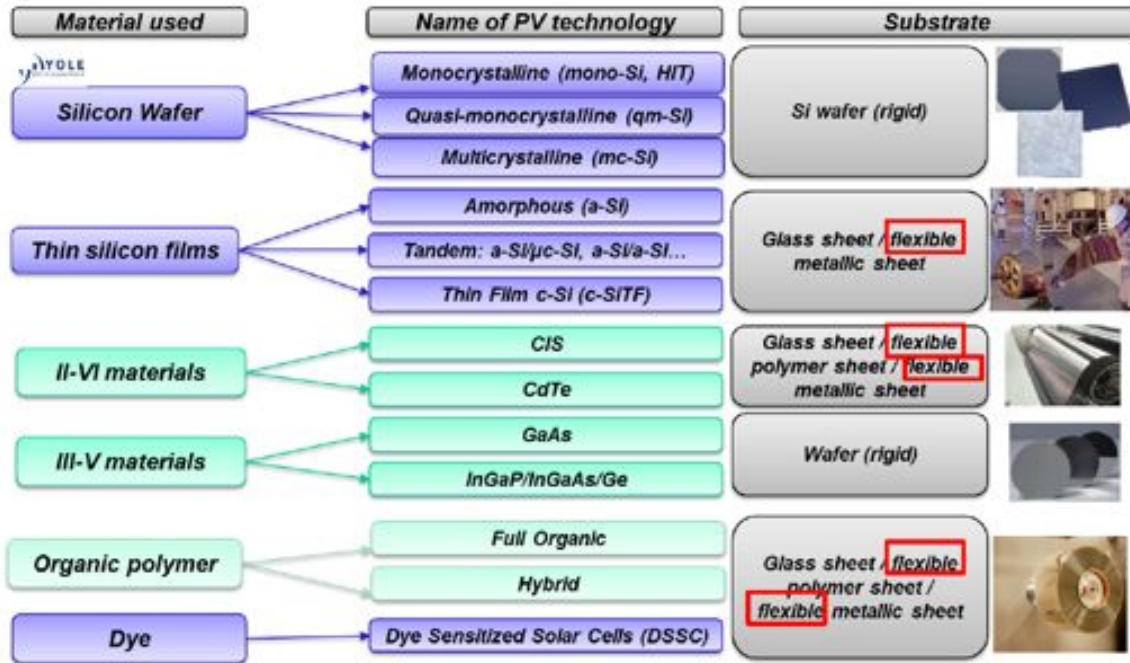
Material used

Name of PV technology

Substrate

YOLE

Silicon Wafer

Monocrystalline (mono-Si, HIT)

Quasi-monocrystalline (qm-Si)

Multicrystalline (mc-Si)

Si wafer (rigid)

Thin silicon films

Amorphous (a-Si)

Tandem: a-Si/µc-Si, a-Si/a-Si…

Thin Film c-Si (c-SiTF)

Glass sheet / flexible metallic sheet

II-VI materials

CIS

CdTe

Glass sheet / flexible polymer sheet / flexible metallic sheet

III-V materials

GaAs

InGaP/InGaAs/Ge

Wafer (rigid)

Organic polymer

Full Organic

Hybrid

Dye

Dye Sensitized Solar Cells (DSSC)

Glass sheet / flexible polymer sheet / flexible metallic sheet